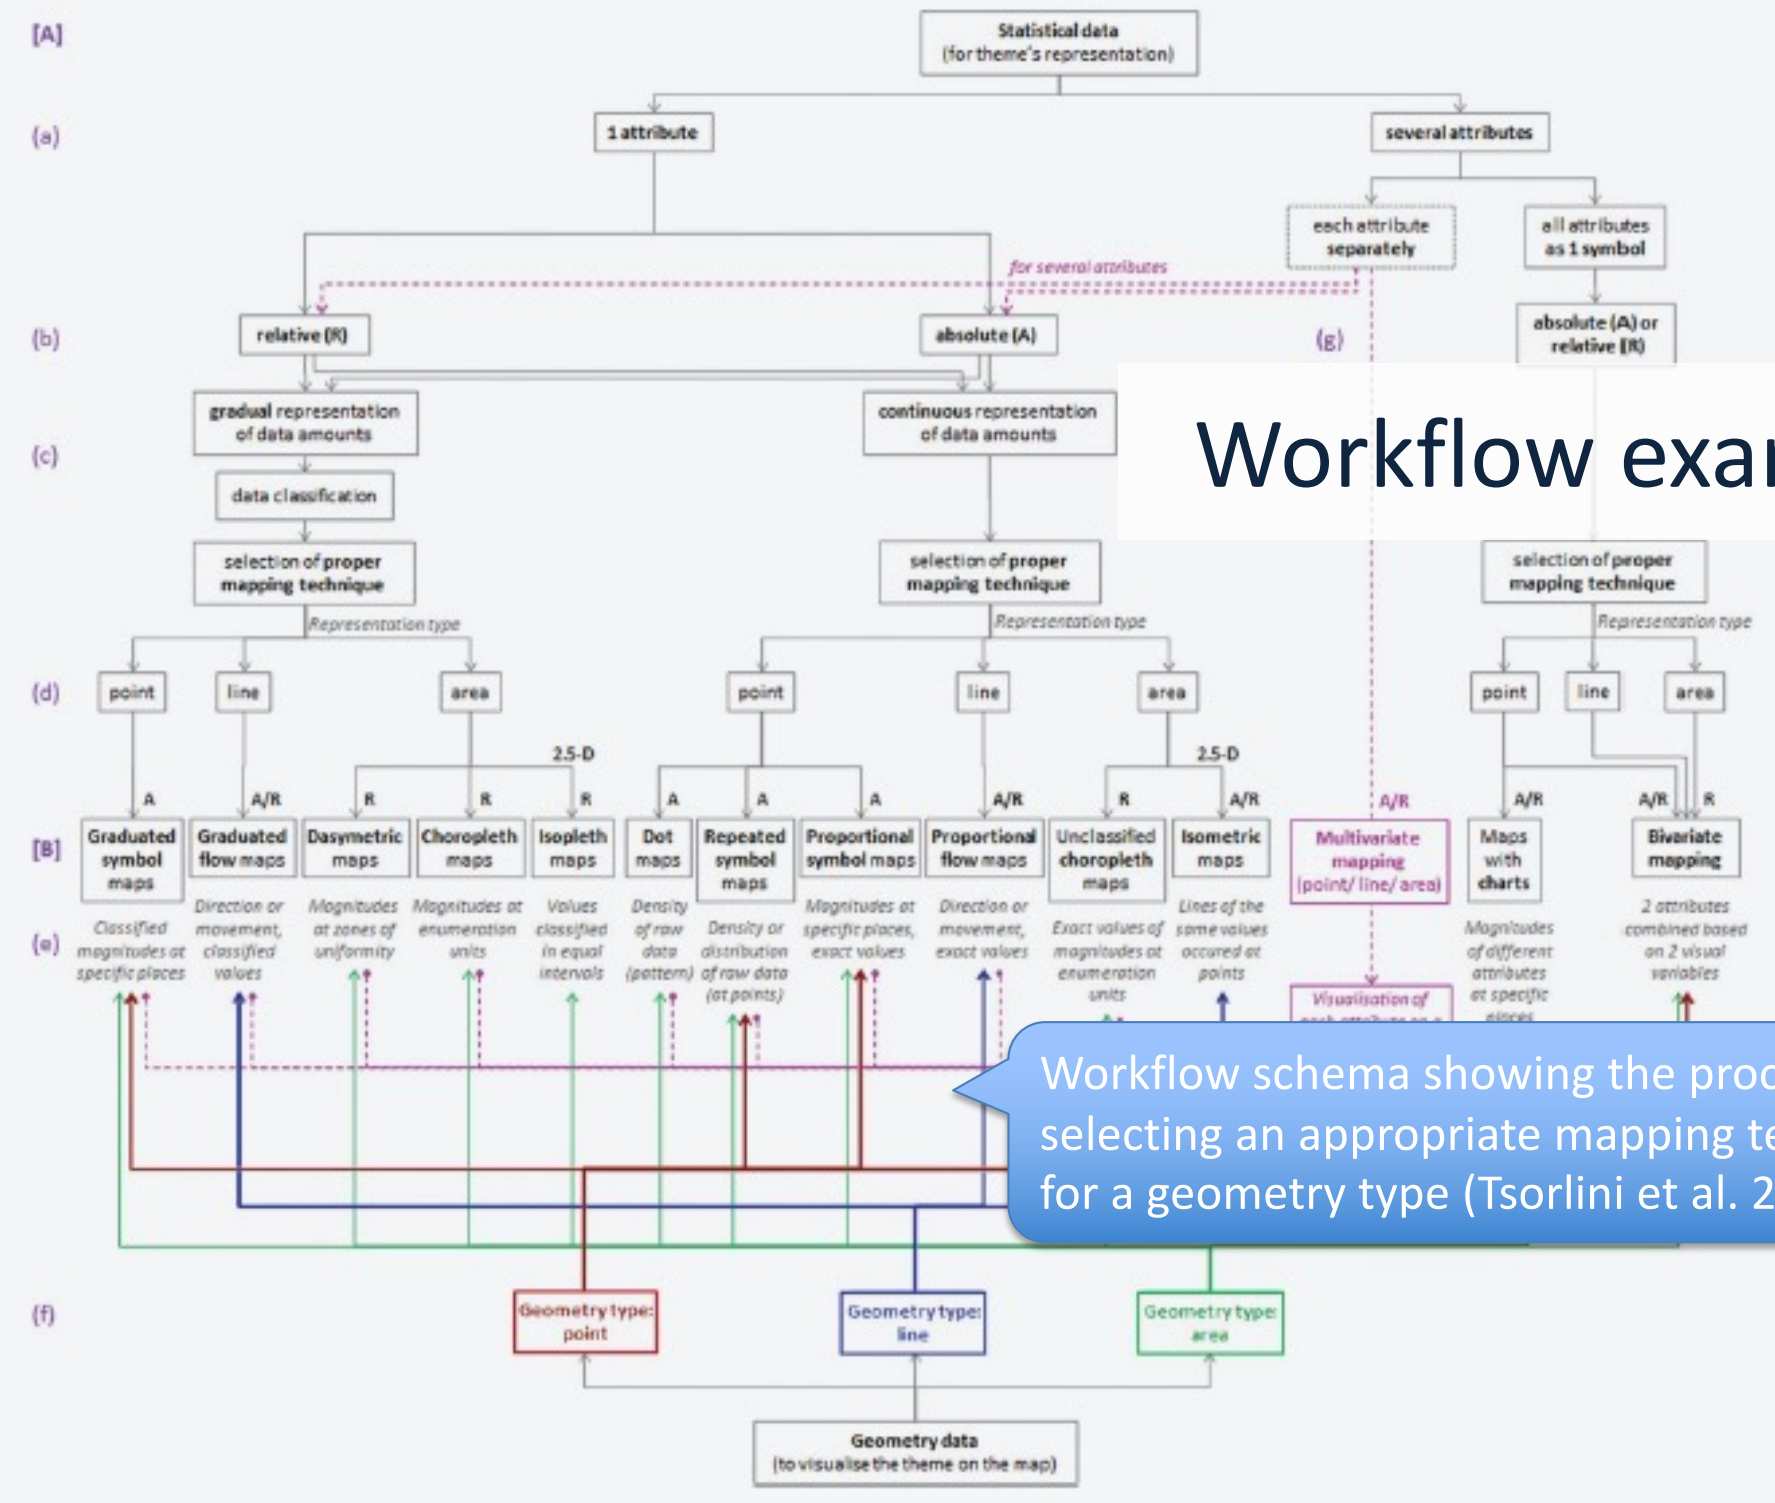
Workflow exa

[A]

Statistical data (for theme's representation)

(a)

1 attribute

several attributes

each attribute separately

all attributes as 1 symbol

for several attributes

(b)

relative (R)

absolute (A)

(g)

absolute (A) or relative (R)

(c)

gradual representation of data amounts

continuous representation of data amounts

data classification

selection of proper mapping technique

selection of proper mapping technique

selection of proper mapping technique

Representation type

Representation type

Representation type

(d)

point

line

area

point

line

area

point

line

area

2.5-D

2.5-D

A

A/R

R

R

R

A

A

A

A/R

R

A/R

A/R

A/R

A/R

R

[B]

Graduated symbol maps

Graduated flow maps

Dasymetric maps

Choropleth maps

Isopleth maps

Dot maps

Repeated symbol maps

Proportional symbol maps

Proportional flow maps

Unclassified choropleth maps

Isometric maps

Multivariate mapping (point/ line/ area)

Maps with charts

Bivariate mapping

(e)

Classified magnitudes at specific places

Direction or movement, classified values

Magnitudes at zones of uniformity

Magnitudes at enumeration units

Values classified in equal intervals

Density of raw data (pattern)

Density or distribution of raw data (at points)

Magnitudes at specific places, exact values

Direction or movement, exact values

Exact values of magnitudes at enumeration units

Lines of the same values occured at points

Visualisation of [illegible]

Magnitudes of different attributes at specific places

2 attributes combined based on 2 visual variables

Workflow schema showing the proc selecting an appropriate mapping te for a geometry type (Tsorlini et al. 2

(f)

Geometry type: point

Geometry type: line

Geometry type: area

Geometry data (to visualise the theme on the map)